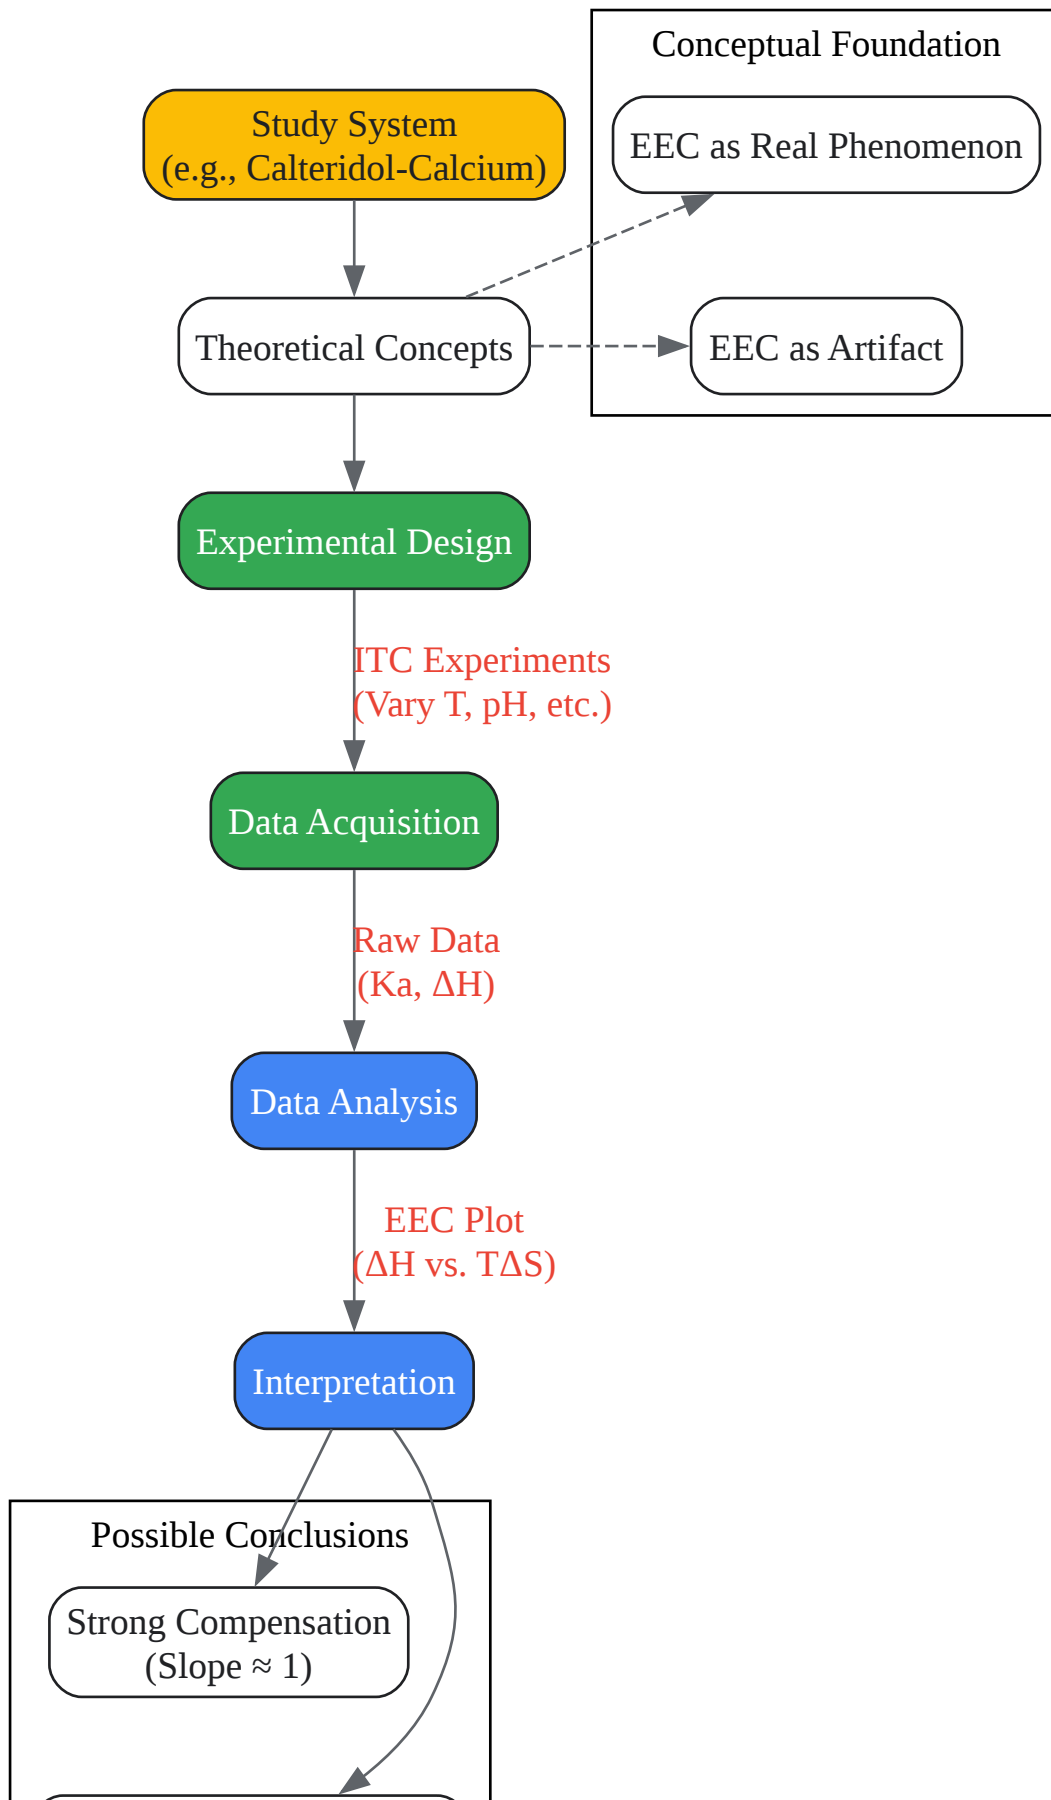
Conceptual Foundation

EEC as Real Phenomenon

EEC as Artifact

Study System
(e.g., Calteridol-Calcium)

Theoretical Concepts

Experimental Design

ITC Experiments
(Vary T, pH, etc.)

Data Acquisition

Raw Data
(Ka, ΔH)

Data Analysis

EEC Plot
(ΔH vs. TΔS)

Interpretation

Possible Conclusions

Strong Compensation
(Slope ≈ 1)